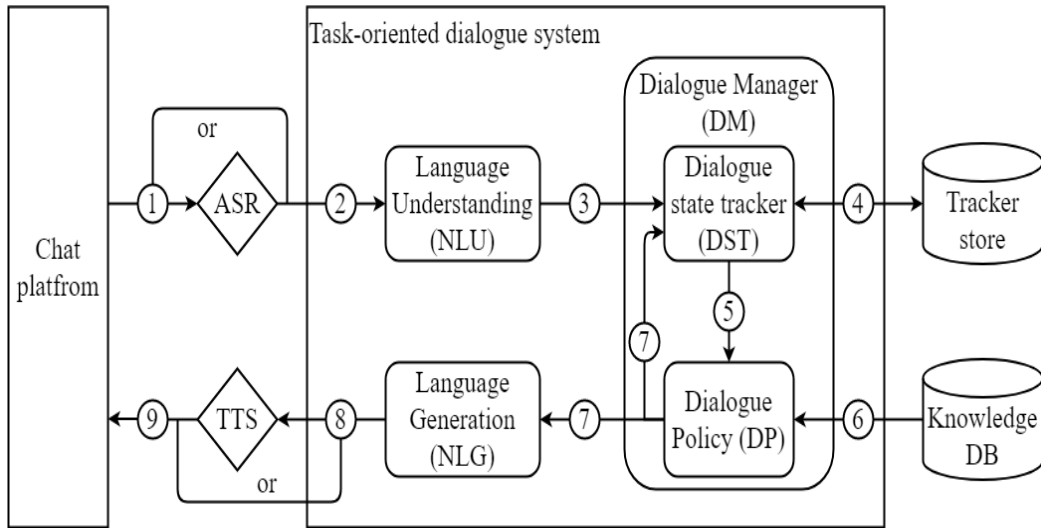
Task-oriented dialogue system

Chat platfrom

or

1

ASR

2

Language Understanding (NLU)

3

Dialogue Manager (DM)

Dialogue state tracker (DST)

4

Tracker store

5

7

Dialogue Policy (DP)

6

Knowledge DB

7

Language Generation (NLG)

8

TTS

9

or